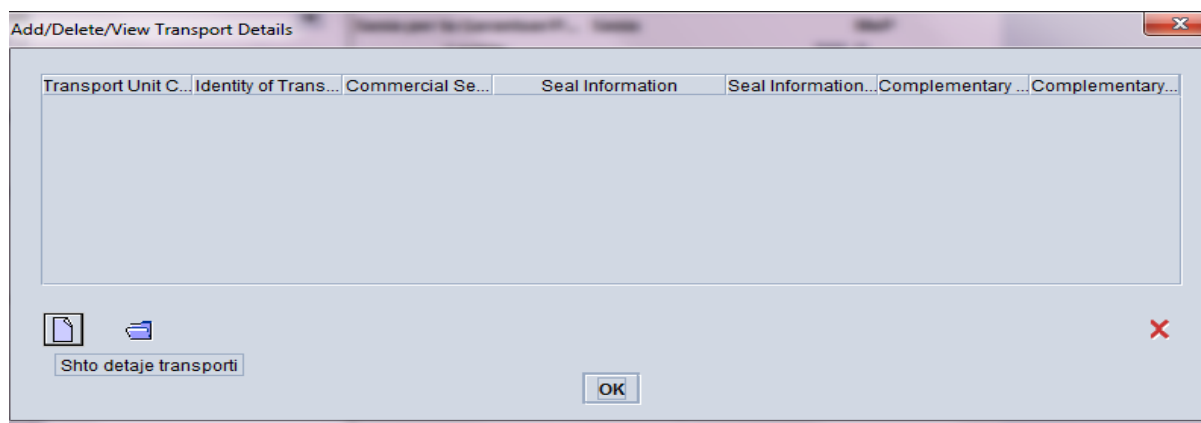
Add/Delete/View Transport Details

| Transport Unit C... | Identity of Trans... | Commercial Se... | Seal Information | Seal Information... | Complementary ... | Complementary... |
|---|---|---|---|---|---|---|

Shto detaje transporti

OK